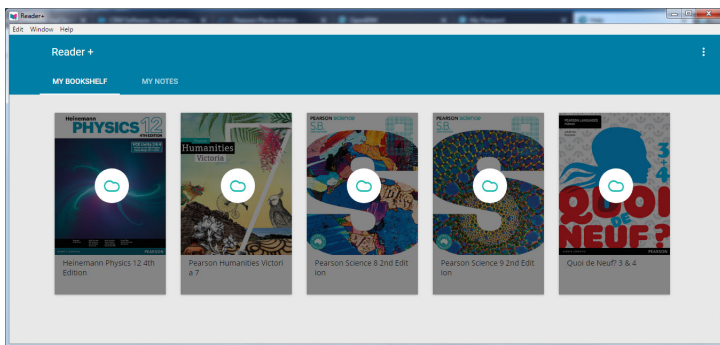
Reader+

Edit Window Help

Reader +

MY BOOKSHELF

MY NOTES

Heinemann PHYSICS 12 4TH EDITION

PEARSON

Heinemann Physics 12 4th Edition

Humanities Victoria

Pearson Humanities Victoria 7

PEARSON science 8E

Pearson Science 8 2nd Edition

PEARSON science 9E

Pearson Science 9 2nd Edition

3 & 4

Quoi de Neuf?

PEARSON

Quoi de Neuf? 3 & 4